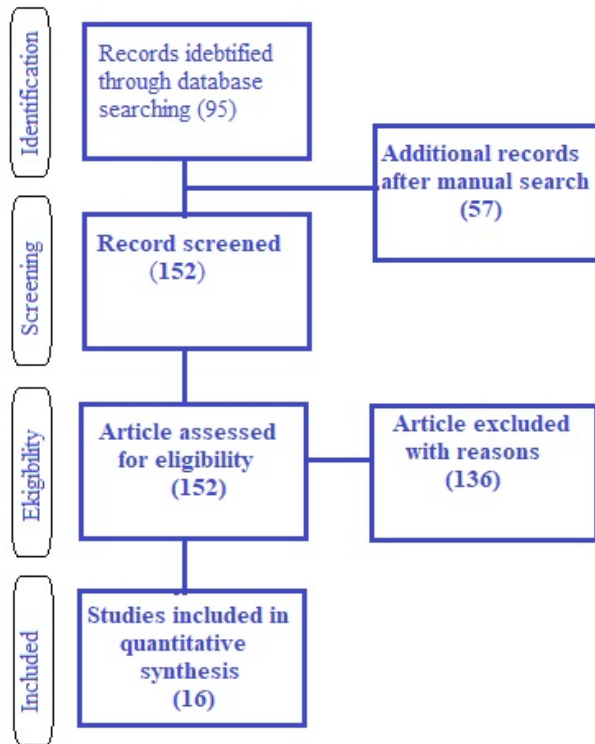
Identification

Records idebtified through database searching (95)

Additional records after manual search (57)

Screening

Record screened (152)

Ekigibility

Article assessed for eligibility (152)

Article excluded with reasons (136)

Included

Studies included in quantitative synthesis (16)